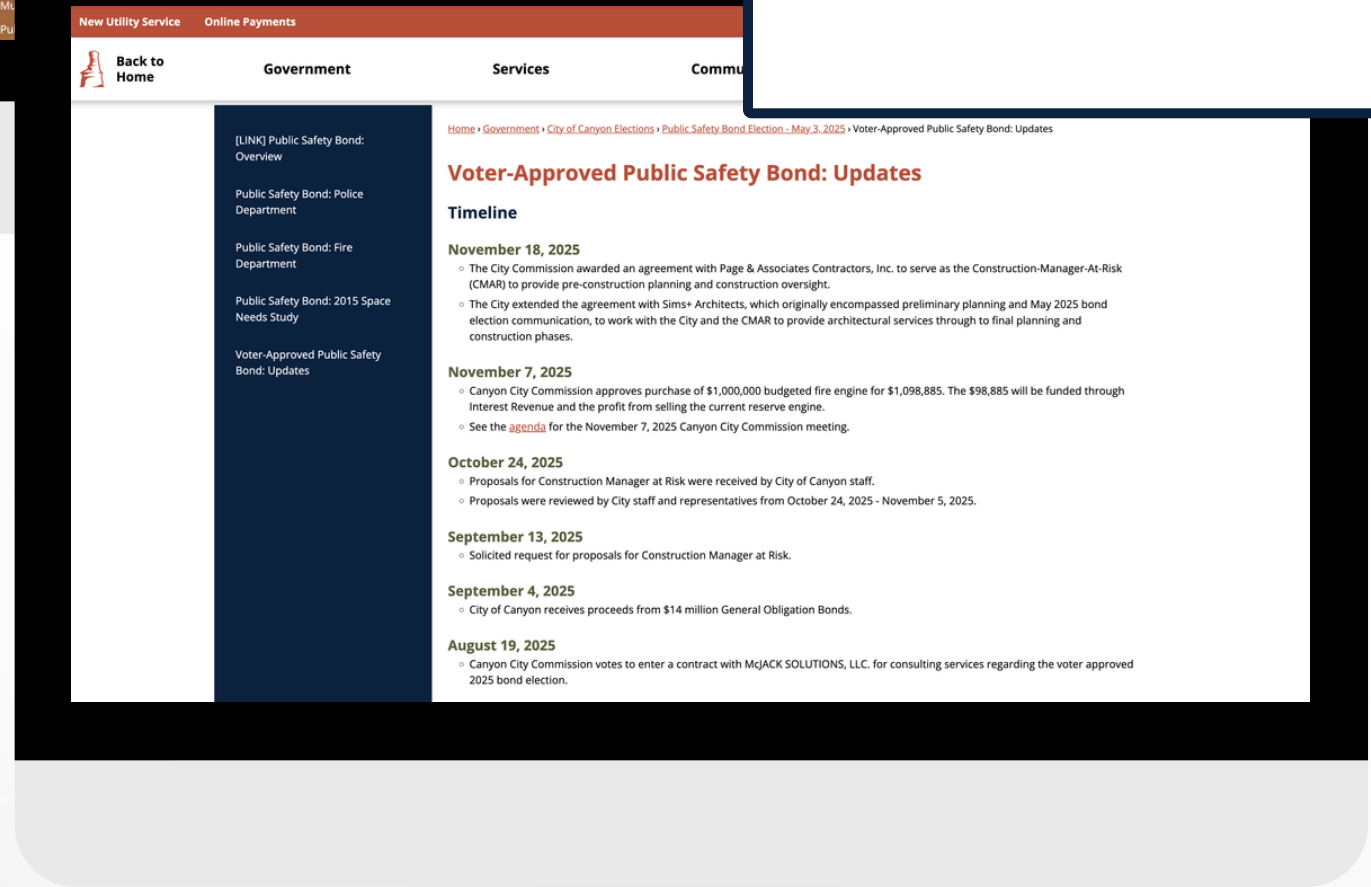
Mu
Pu

New Utility Service Online Payments

Back to Home

Government Services Commu

[LINK] Public Safety Bond: Overview

Public Safety Bond: Police Department

Public Safety Bond: Fire Department

Public Safety Bond: 2015 Space Needs Study

Voter-Approved Public Safety Bond: Updates

Home › Government › City of Canyon Elections › Public Safety Bond Election - May 3, 2025 › Voter-Approved Public Safety Bond: Updates

Voter-Approved Public Safety Bond: Updates

Timeline

November 18, 2025
- The City Commission awarded an agreement with Page & Associates Contractors, Inc. to serve as the Construction-Manager-At-Risk (CMAR) to provide pre-construction planning and construction oversight.
- The City extended the agreement with Sims+ Architects, which originally encompassed preliminary planning and May 2025 bond election communication, to work with the City and the CMAR to provide architectural services through to final planning and construction phases.

November 7, 2025
- Canyon City Commission approves purchase of $1,000,000 budgeted fire engine for $1,098,885. The $98,885 will be funded through Interest Revenue and the profit from selling the current reserve engine.
- See the agenda for the November 7, 2025 Canyon City Commission meeting.

October 24, 2025
- Proposals for Construction Manager at Risk were received by City of Canyon staff.
- Proposals were reviewed by City staff and representatives from October 24, 2025 - November 5, 2025.

September 13, 2025
- Solicited request for proposals for Construction Manager at Risk.

September 4, 2025
- City of Canyon receives proceeds from $14 million General Obligation Bonds.

August 19, 2025
- Canyon City Commission votes to enter a contract with McJACK SOLUTIONS, LLC. for consulting services regarding the voter approved 2025 bond election.